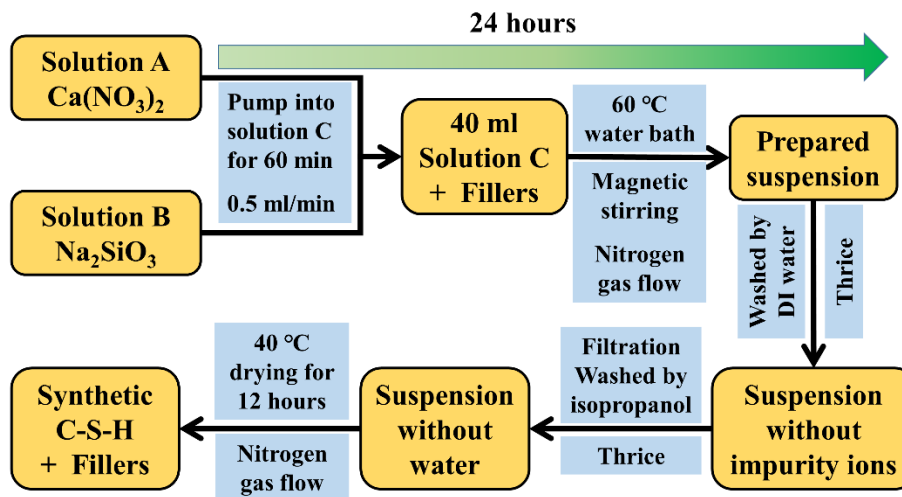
24 hours

Solution A
$Ca(NO_3)_2$

Solution B
$Na_2SiO_3$

Pump into solution C for 60 min

0.5 ml/min

40 ml
Solution C
+ Fillers

60 °C
water bath

Magnetic stirring

Nitrogen gas flow

Prepared suspension

Washed by DI water

Thrice

Suspension without impurity ions

Filtration
Washed by isopropanol

Thrice

Suspension without water

40 °C
drying for 12 hours

Nitrogen gas flow

Synthetic C-S-H
+ Fillers